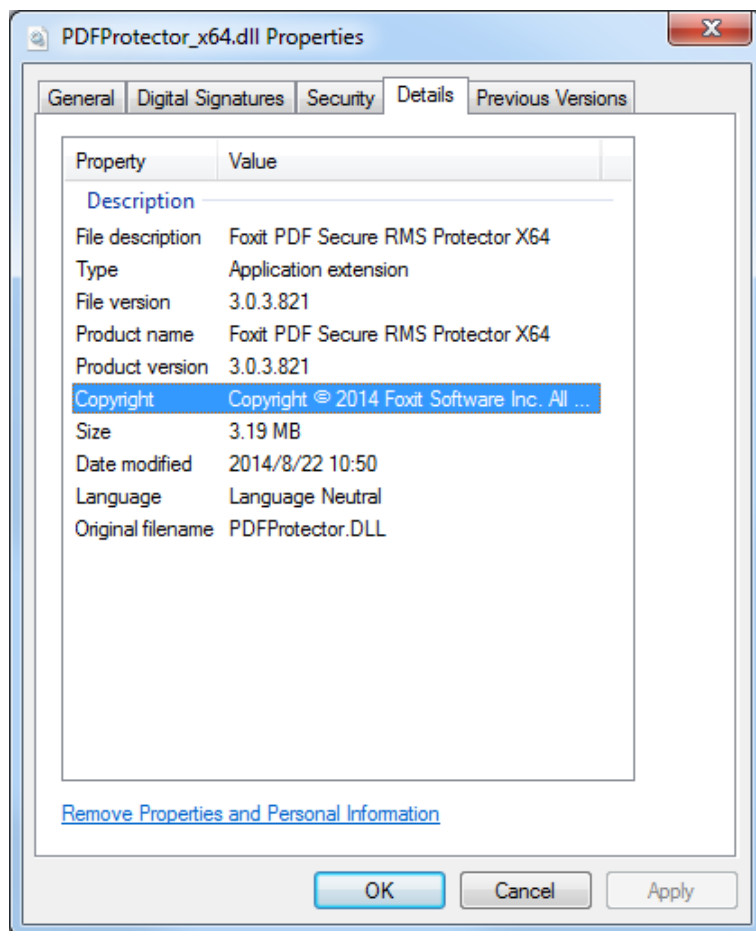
PDFProtector_x64.dll Properties

General | Digital Signatures | Security | Details | Previous Versions

| Property | Value |
|---|---|
| Description | |
| File description | Foxit PDF Secure RMS Protector X64 |
| Type | Application extension |
| File version | 3.0.3.821 |
| Product name | Foxit PDF Secure RMS Protector X64 |
| Product version | 3.0.3.821 |
| Copyright | Copyright © 2014 Foxit Software Inc. All ... |
| Size | 3.19 MB |
| Date modified | 2014/8/22 10:50 |
| Language | Language Neutral |
| Original filename | PDFProtector.DLL |

Remove Properties and Personal Information

OK | Cancel | Apply